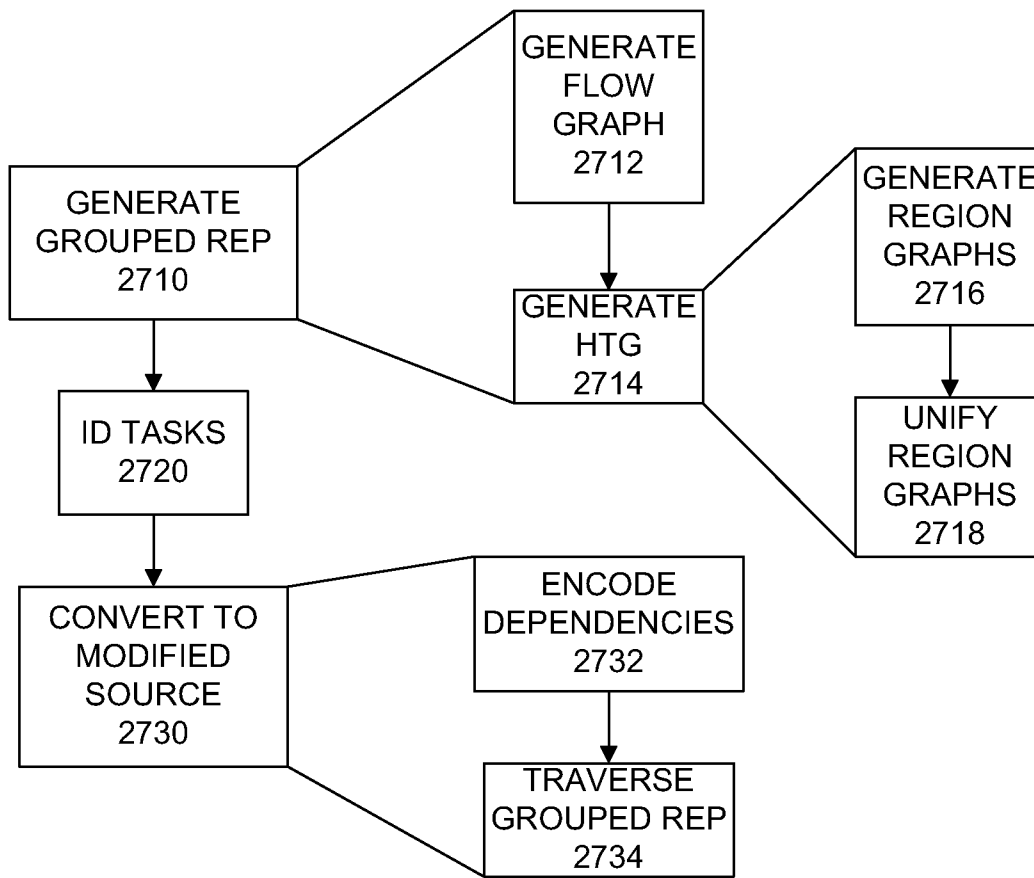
GENERATE GROUPED REP
2710

GENERATE FLOW GRAPH
2712

GENERATE HTG
2714

GENERATE REGION GRAPHS
2716

UNIFY REGION GRAPHS
2718

ID TASKS
2720

CONVERT TO MODIFIED SOURCE
2730

ENCODE DEPENDENCIES
2732

TRAVERSE GROUPED REP
2734